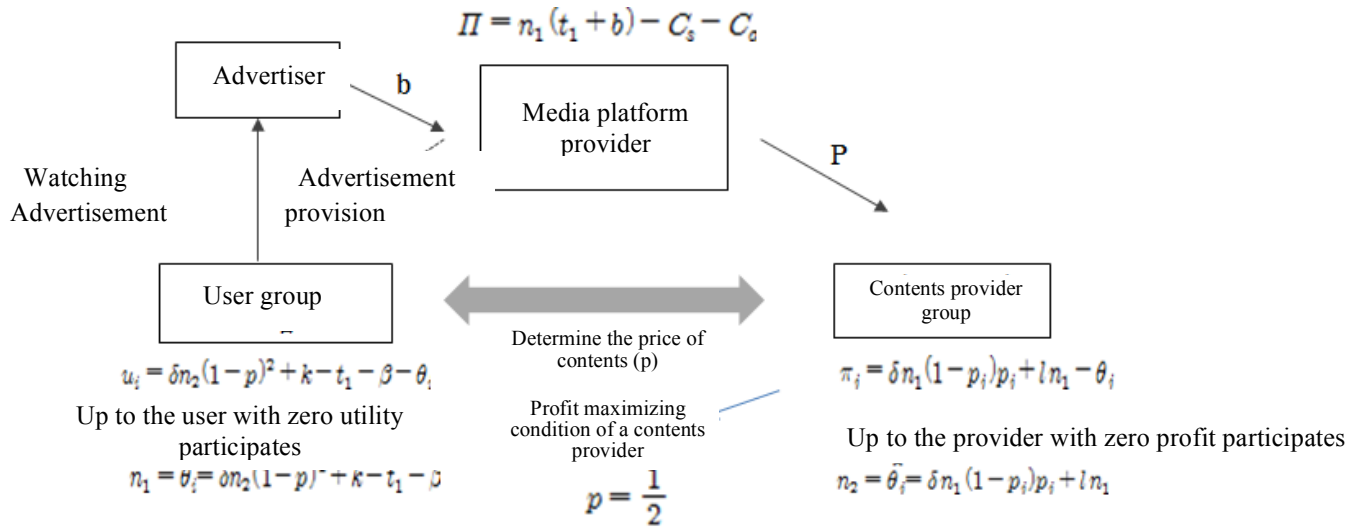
$\Pi = n_1(t_1 + b) - C_s - C_a$

Advertiser

b

Media platform provider

P

Watching Advertisement

Advertisement provision

User group

Contents provider group

Determine the price of contents (p)

$u_i = \delta n_2(1-p)^2 + k - t_1 - \beta - \theta_i$

$\pi_i = \delta n_1(1-p_i)p_i + l n_1 - \theta_i$

Up to the user with zero utility participates

Profit maximizing condition of a contents provider

Up to the provider with zero profit participates

$n_1 = \theta_i = \delta n_2(1-p)^2 + k - t_1 - \beta$

$n_2 = \tilde{\theta_i} = \delta n_1(1-p_i)p_i + l n_1$

$p = \frac{1}{2}$